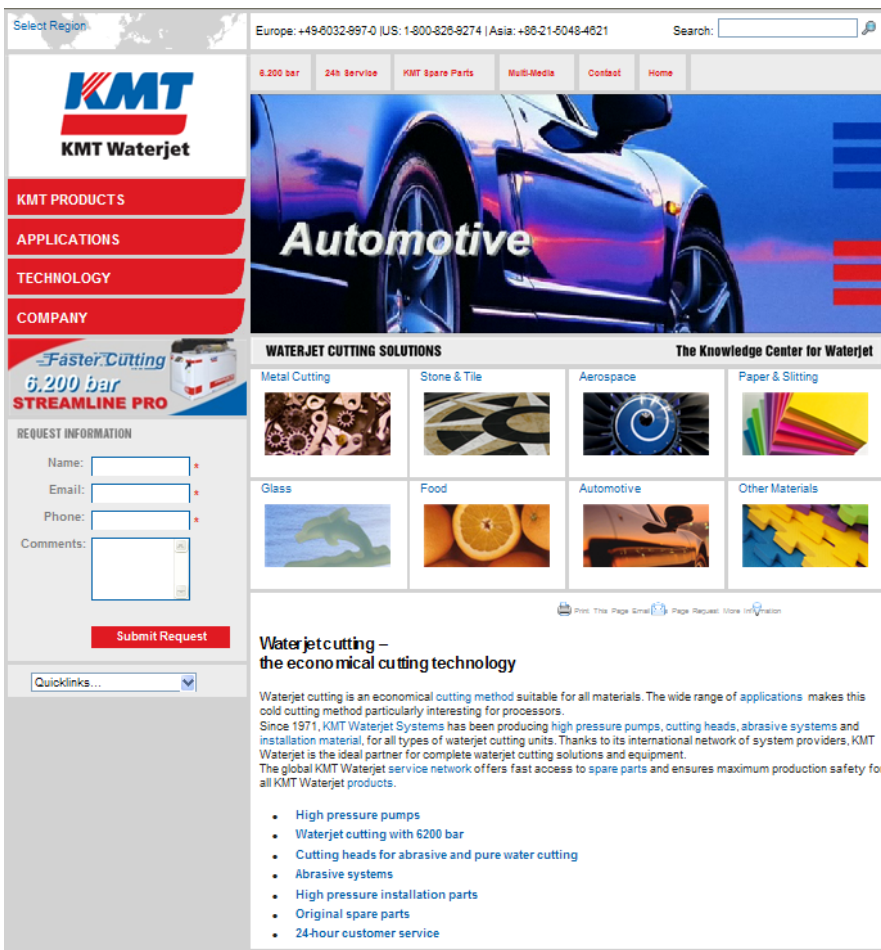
Select Region

Europe: +49-6032-997-0 |US: 1-800-826-9274 | Asia: +86-21-5048-4621

Search:

6.200 bar | 24h Service | KMT Spare Parts | Multi-Media | Contact | Home

KMT
KMT Waterjet

KMT PRODUCTS
APPLICATIONS
TECHNOLOGY
COMPANY

Automotive

Faster Cutting
6.200 bar
STREAMLINE PRO

REQUEST INFORMATION
Name: *
Email: *
Phone: *
Comments:
Submit Request

Quicklinks...

WATERJET CUTTING SOLUTIONS
The Knowledge Center for Waterjet

| Metal Cutting | Stone & Tile | Aerospace | Paper & Slitting |
|---|---|---|---|
| Glass | Food | Automotive | Other Materials |

Print This Page Email This Page Request More Information

Waterjet cutting –
the economical cutting technology

Waterjet cutting is an economical cutting method suitable for all materials. The wide range of applications makes this cold cutting method particularly interesting for processors.
Since 1971, KMT Waterjet Systems has been producing high pressure pumps, cutting heads, abrasive systems and installation material, for all types of waterjet cutting units. Thanks to its international network of system providers, KMT Waterjet is the ideal partner for complete waterjet cutting solutions and equipment.
The global KMT Waterjet service network offers fast access to spare parts and ensures maximum production safety for all KMT Waterjet products.

- High pressure pumps
- Waterjet cutting with 6200 bar
- Cutting heads for abrasive and pure water cutting
- Abrasive systems
- High pressure installation parts
- Original spare parts
- 24-hour customer service